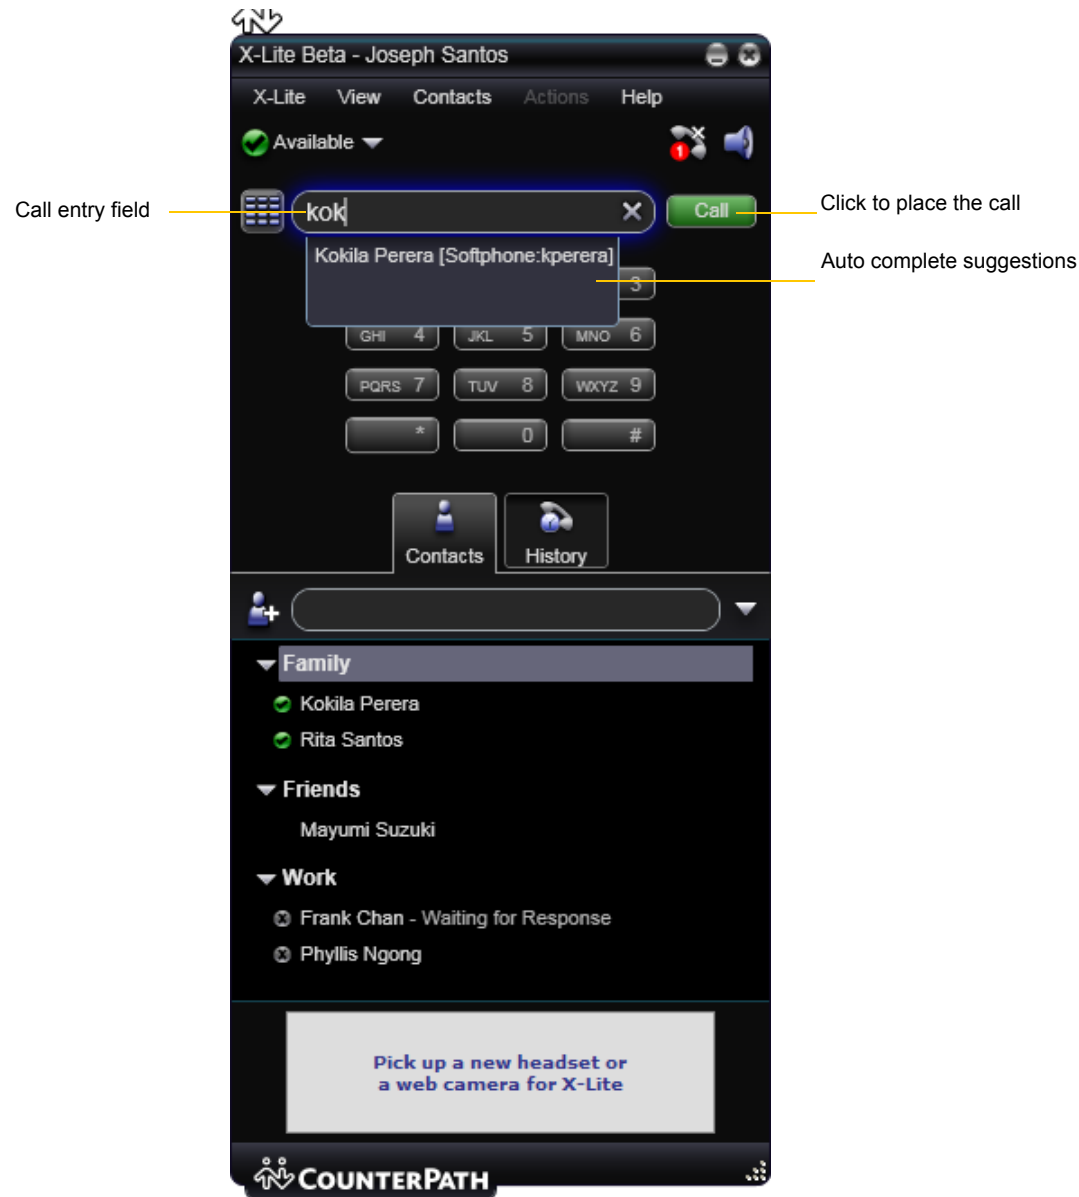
X-Lite Beta - Joseph Santos

X-Lite View Contacts Actions Help

Available

1

Call entry field

kok

Call

Click to place the call

Kokila Perera [Softphone:kperera]

Auto complete suggestions

3

GHI 4 JKL 5 MNO 6

PQRS 7 TUV 8 WXYZ 9

* 0 #

Contacts

History

Family

Kokila Perera

Rita Santos

Friends

Mayumi Suzuki

Work

Frank Chan - Waiting for Response

Phyllis Ngong

Pick up a new headset or a web camera for X-Lite

COUNTERPATH